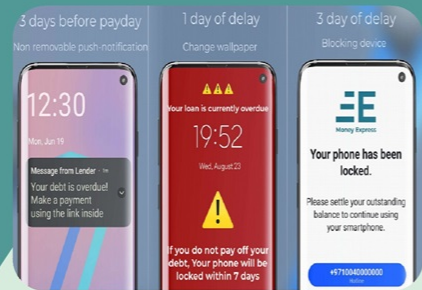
3 days before payday
Non removable push-notification

12:30
Mon, Jun 19

Message from Lender
Your debt is overdue! Make a payment using the link inside

1 day of delay
Change wallpaper

Your loan is currently overdue
19:52
Wed, August 23

If you do not pay off your debt, Your phone will be locked within 7 days

3 day of delay
Blocking device

Money Express

Your phone has been locked.

Please settle your outstanding balance to continue using your smartphone.

+97100400000000
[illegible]